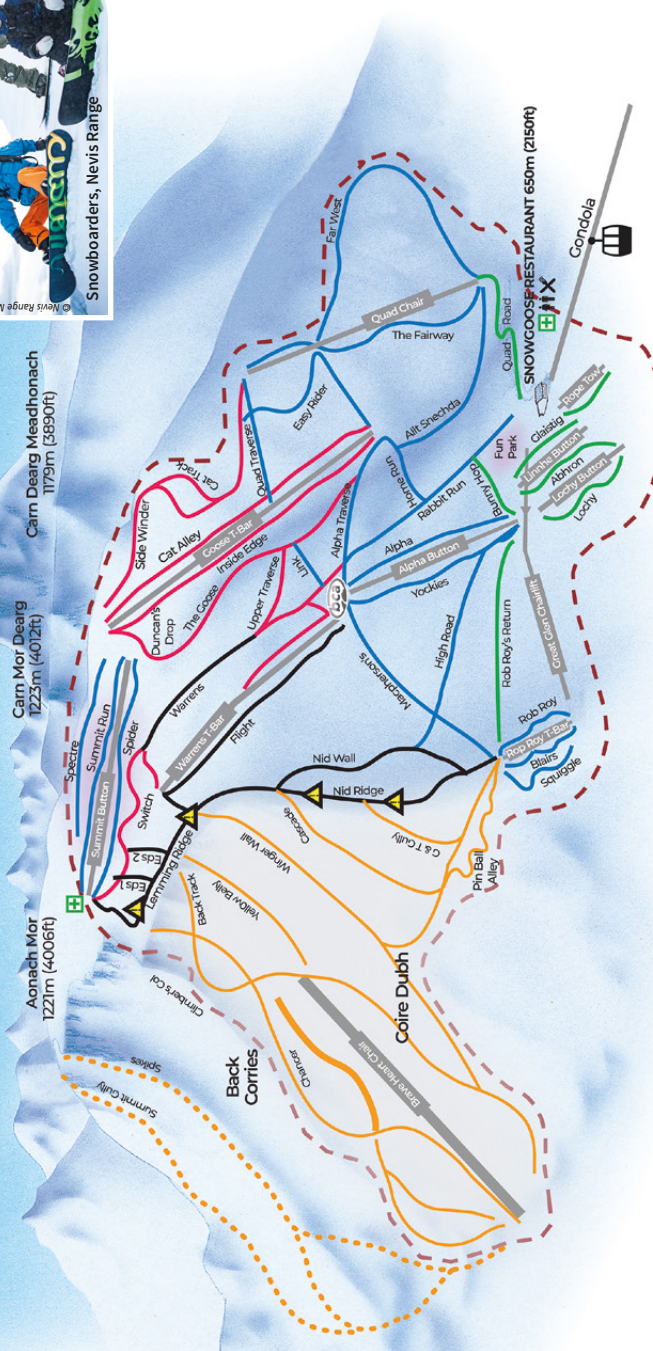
© Nevis Range
Snowboarders, Nevis Range

Carn Dearg Meadhonach
1179m (3890ft)

Carn Mor Dearg
1223m (4012ft)

Aonach Mor
1221m (4006ft)

SNOWGOOSE RESTAURANT 650m (2150ft)

Gondola

Far West
Quad Chair
The Fairway
Quad Road
Easy Rider
Allt Snechda
Cat Track
Quad Traverse
Side Winder
Cat Alley
Goose T-Bar
Inside Edge
Home Run
Rabbit Run
Fun Park
Bunny Hop
Glaistig
Rope Tow
Linnhe Button
Abhron
Lochy Button
Lochy
Alpha Traverse
Link
Alpha
Alpha Button
Yockies
The Goose
Duncan's Drop
Upper Traverse
Macphersons
High Road
Rob Roy's Return
Great Glen Chairlift
Rob Roy
Rob Roy T-Bar
Blairs
Squiggle
Warrens
Warrens T-Bar
Flight
Spectre
Summit Run
Spider
Summit Button
Switch
Nid Wall
Nid Ridge
Cascade
G & T Gully
Pin Ball Alley
Eds 2
Eds 1
Lemming Ridge
Winger Wall
Yellow Belly
Back Track
Climber's Col
Coire Dubh
Back Corries
Spikes
Summit Gully
Clarkie
Braveheart Chair